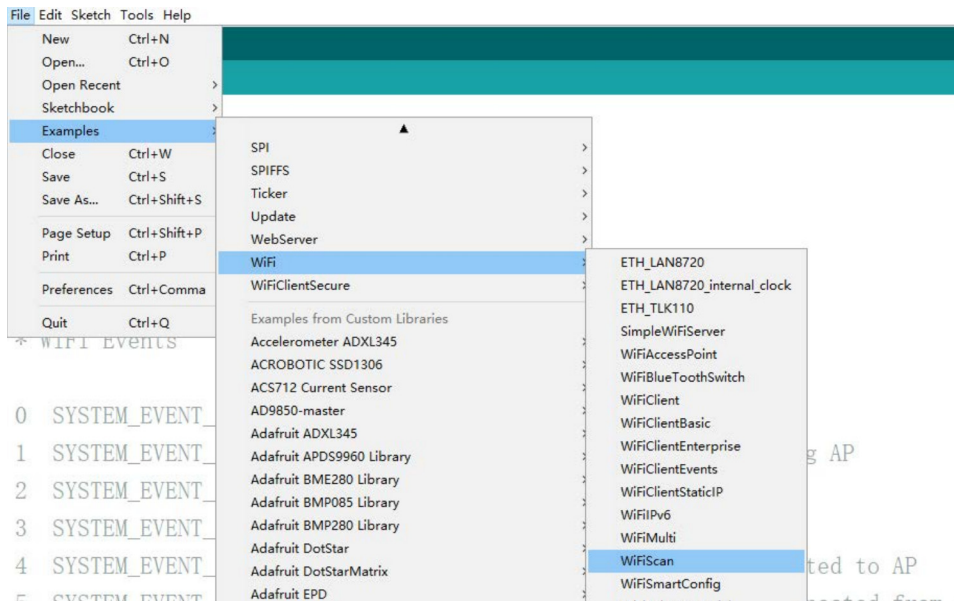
File Edit Sketch Tools Help

New Ctrl+N
Open... Ctrl+O
Open Recent
Sketchbook
Examples
Close Ctrl+W
Save Ctrl+S
Save As... Ctrl+Shift+S
Page Setup Ctrl+Shift+P
Print Ctrl+P
Preferences Ctrl+Comma
Quit Ctrl+Q

SPI
SPIFFS
Ticker
Update
WebServer
WiFi
WiFiClientSecure
Examples from Custom Libraries
Accelerometer ADXL345
ACROBOTIC SSD1306
ACS712 Current Sensor
AD9850-master
Adafruit ADXL345
Adafruit APDS9960 Library
Adafruit BME280 Library
Adafruit BMP085 Library
Adafruit BMP280 Library
Adafruit DotStar
Adafruit DotStarMatrix
Adafruit EPD

ETH_LAN8720
ETH_LAN8720_internal_clock
ETH_TLK110
SimpleWiFiServer
WiFiAccessPoint
WiFiBlueToothSwitch
WiFiClient
WiFiClientBasic
WiFiClientEnterprise
WiFiClientEvents
WiFiClientStaticIP
WiFiIPv6
WiFiMulti
WiFiScan
WiFiSmartConfig

* WiFi Events

0 SYSTEM_EVENT_
1 SYSTEM_EVENT_ g AP
2 SYSTEM_EVENT_
3 SYSTEM_EVENT_
4 SYSTEM_EVENT_ ted to AP
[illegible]